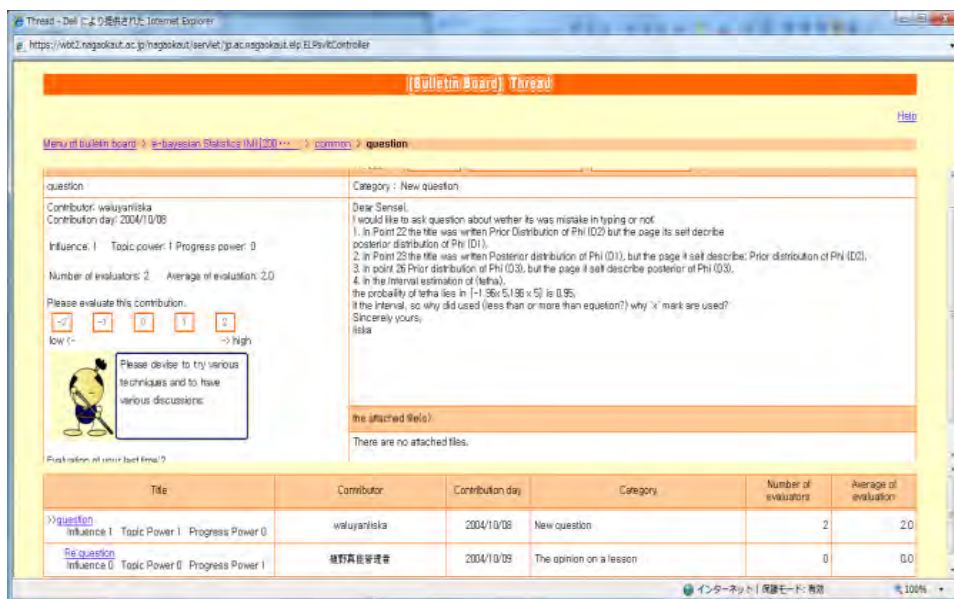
Thread - Dell により提供された Internet Explorer

https://wbt2.nagaokaut.ac.jp/nagaokaut/servlet/jp.ac.nagaokaut.elp.ELPsvltController

[Bulletin Board] Thread

Help

Menu of bulletin board > e-bayesian Statistics (M) [200… > common > question

question

Category : New question

Contributor: waluyanliska
Contribution day: 2004/10/08

Influence: 1 Topic power: 1 Progress power: 0

Number of evaluators: 2 Average of evaluation: 2.0

Please evaluate this contribution.

-2 -1 0 1 2

low <- -> high

Please devise to try various techniques and to have various discussions.

Evaluation of your last time?

Dear Sensei,
I would like to ask question about wether its was mistake in typing or not.
1. In Point 22 the title was written Prior Distribution of Phi (D2) but the page its self describe posterior distribution of Phi (D1).
2. In Point 23 the title was written Posterior distribution of Phi (D1), but the page it self describe: Prior distribution of Phi (D2).
3. In point 26 Prior distribution of Phi (D3), but the page it self describe posterior of Phi (D3).
4. In the interval estimation of (tetha),
the probability of tetha lies in (-1.96x 5,1.96 x 5) is 0.95,
If the interval, so why did used (less than or more than equation?) why `x' mark are used?
Sincerely yours,
liska

the attached file(s)

There are no attached files.

| Title | Contributor | Contribution day | Category | Number of evaluators | Average of evaluation |
|---|---|---|---|---|---|
| >>question Influence 1 Topic Power 1 Progress Power 0 | waluyanliska | 2004/10/08 | New question | 2 | 2.0 |
| Re:question Influence 0 Topic Power 0 Progress Power 1 | 植野真臣管理者 | 2004/10/09 | The opinion on a lesson | 0 | 0.0 |

インターネット | 保護モード: 有効 100%